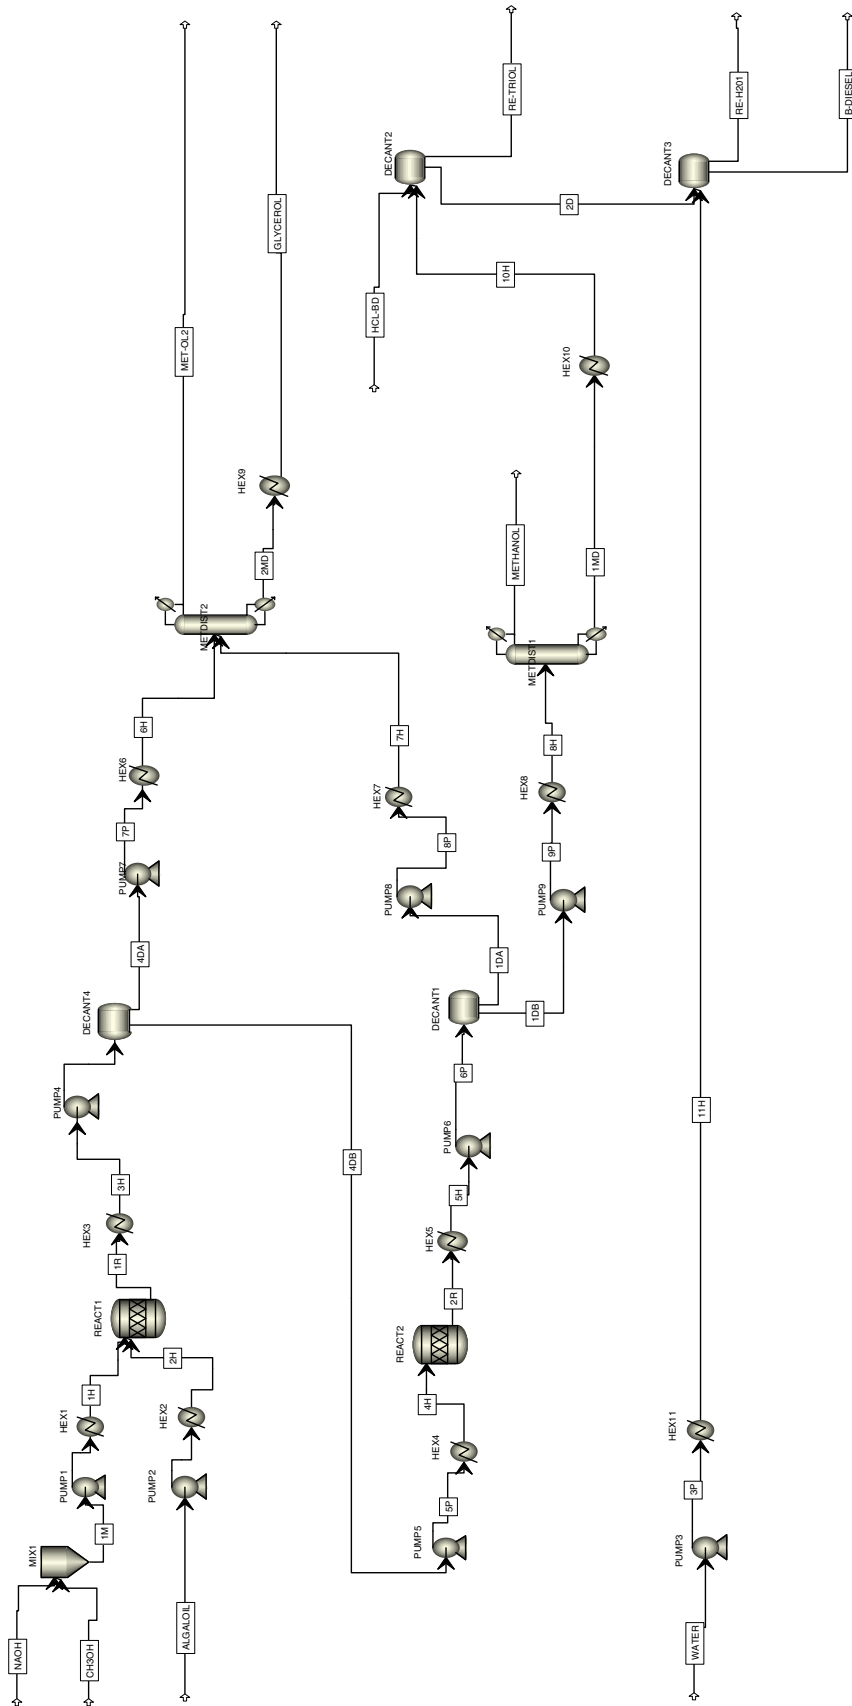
NAOH
CH3OH
MIX1
1M
PUMP1
HEX1
1H
ALGALOIL
PUMP2
HEX2
2H
REACT1
1R
HEX3
3H
PUMP4
DECANT4
4DA
PUMP7
7P
HEX6
6H
METDIST2
MET-OL2
2MD
HEX9
GLYCEROL
4DB
PUMP5
5P
HEX4
4H
REACT2
2R
HEX5
5H
PUMP6
6P
DECANT1
1DA
PUMP8
8P
HEX7
7H
1DB
PUMP9
9P
HEX8
8H
METDIST1
METHANOL
1MD
HEX10
10H
HCL-BD
DECANT2
RE-TRIOL
2D
WATER
PUMP3
3P
HEX11
11H
DECANT3
RE-H2O1
B-DIESEL